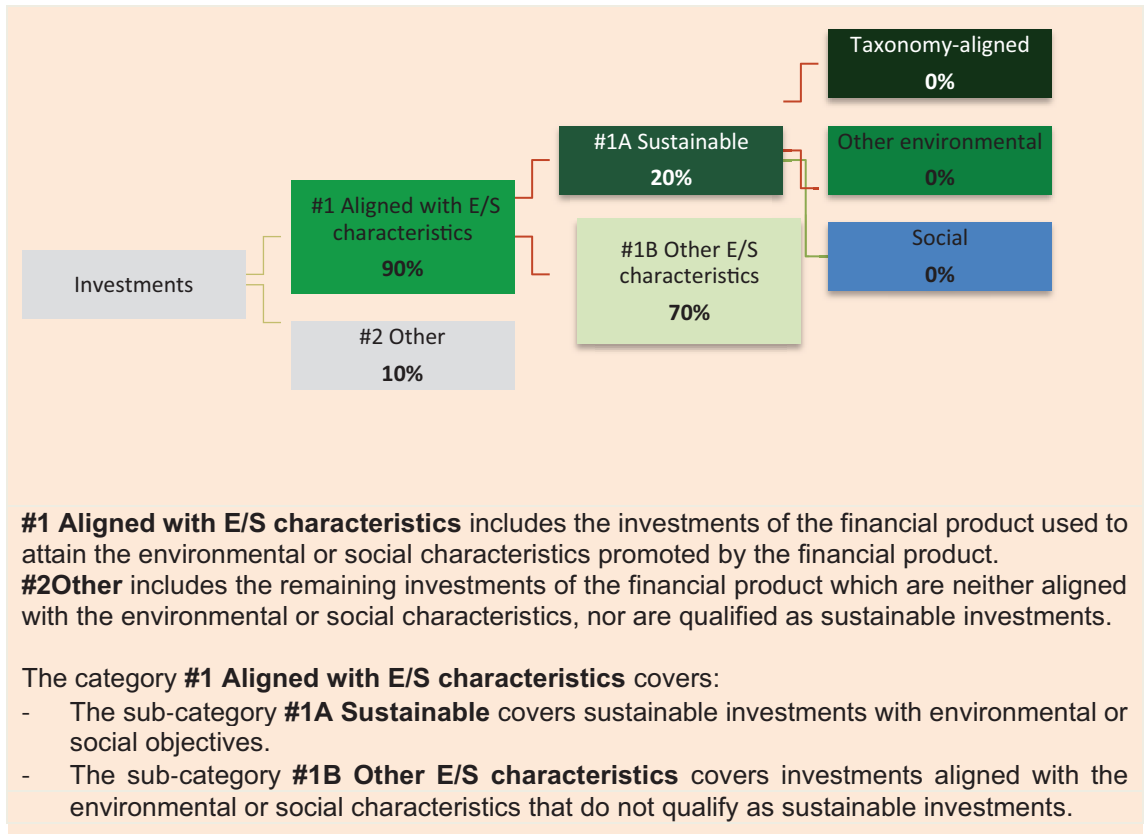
Taxonomy-aligned
0%

#1A Sustainable
20%

Other environmental
0%

#1 Aligned with E/S characteristics
90%

#1B Other E/S characteristics
70%

Social
0%

Investments

#2 Other
10%

**#1 Aligned with E/S characteristics** includes the investments of the financial product used to attain the environmental or social characteristics promoted by the financial product.
**#2Other** includes the remaining investments of the financial product which are neither aligned with the environmental or social characteristics, nor are qualified as sustainable investments.

The category **#1 Aligned with E/S characteristics** covers:
- The sub-category **#1A Sustainable** covers sustainable investments with environmental or social objectives.
- The sub-category **#1B Other E/S characteristics** covers investments aligned with the environmental or social characteristics that do not qualify as sustainable investments.